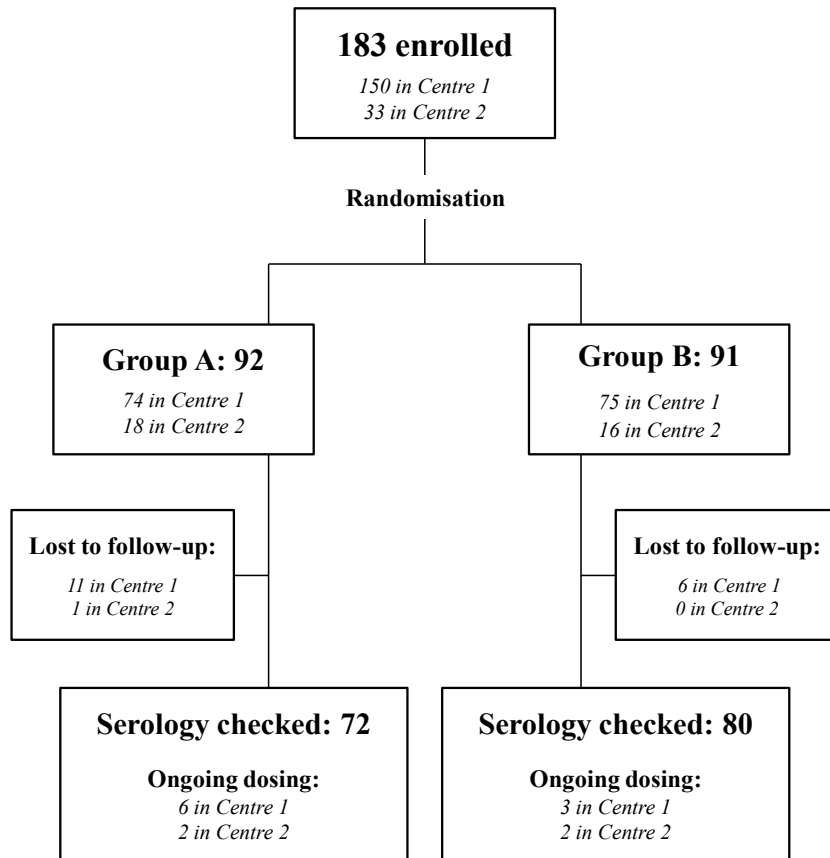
183 enrolled

150 in Centre 1
33 in Centre 2

Randomisation

Group A: 92

74 in Centre 1
18 in Centre 2

Group B: 91

75 in Centre 1
16 in Centre 2

Lost to follow-up:

11 in Centre 1
1 in Centre 2

Lost to follow-up:

6 in Centre 1
0 in Centre 2

Serology checked: 72

Ongoing dosing:
6 in Centre 1
2 in Centre 2

Serology checked: 80

Ongoing dosing:
3 in Centre 1
2 in Centre 2